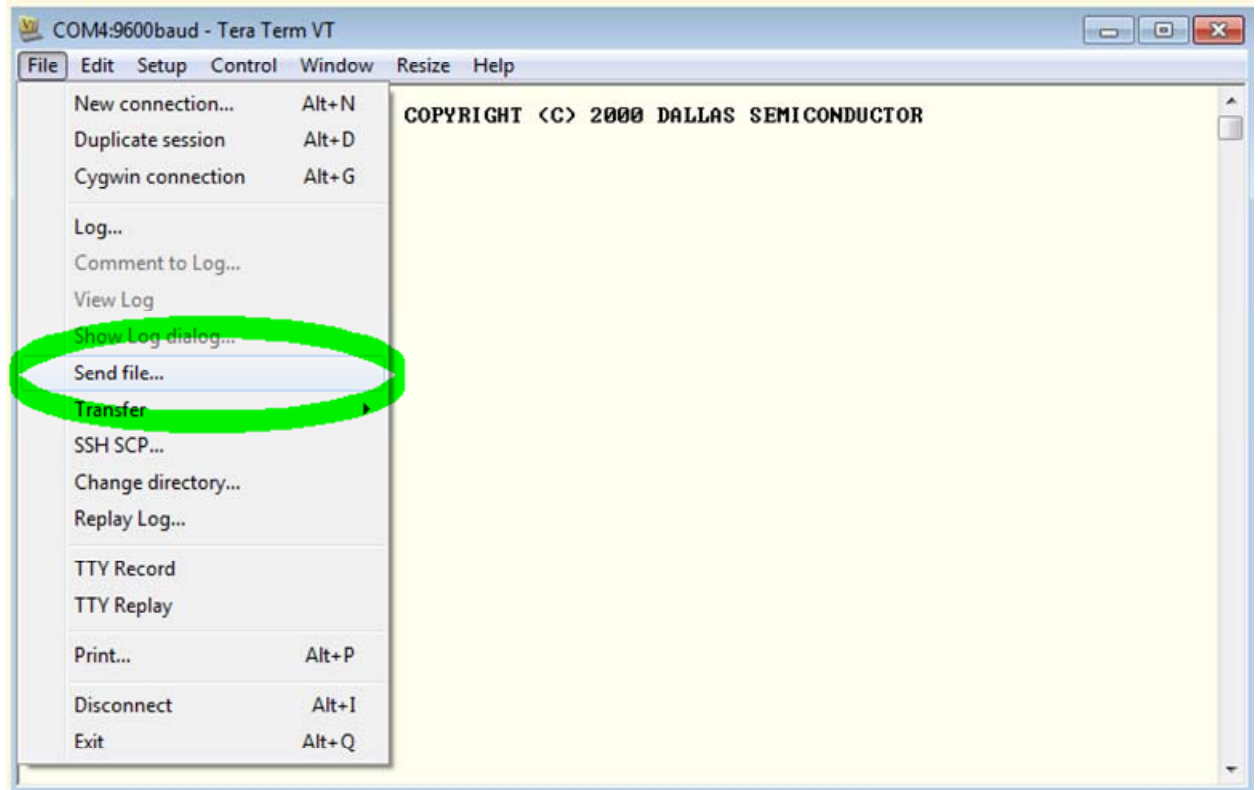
COM4:9600baud - Tera Term VT

File Edit Setup Control Window Resize Help

New connection... Alt+N
Duplicate session Alt+D
Cygwin connection Alt+G
Log...
Comment to Log...
View Log
Show Log dialog...
Send file...
Transfer
SSH SCP...
Change directory...
Replay Log...
TTY Record
TTY Replay
Print... Alt+P
Disconnect Alt+I
Exit Alt+Q

COPYRIGHT (C) 2000 DALLAS SEMICONDUCTOR